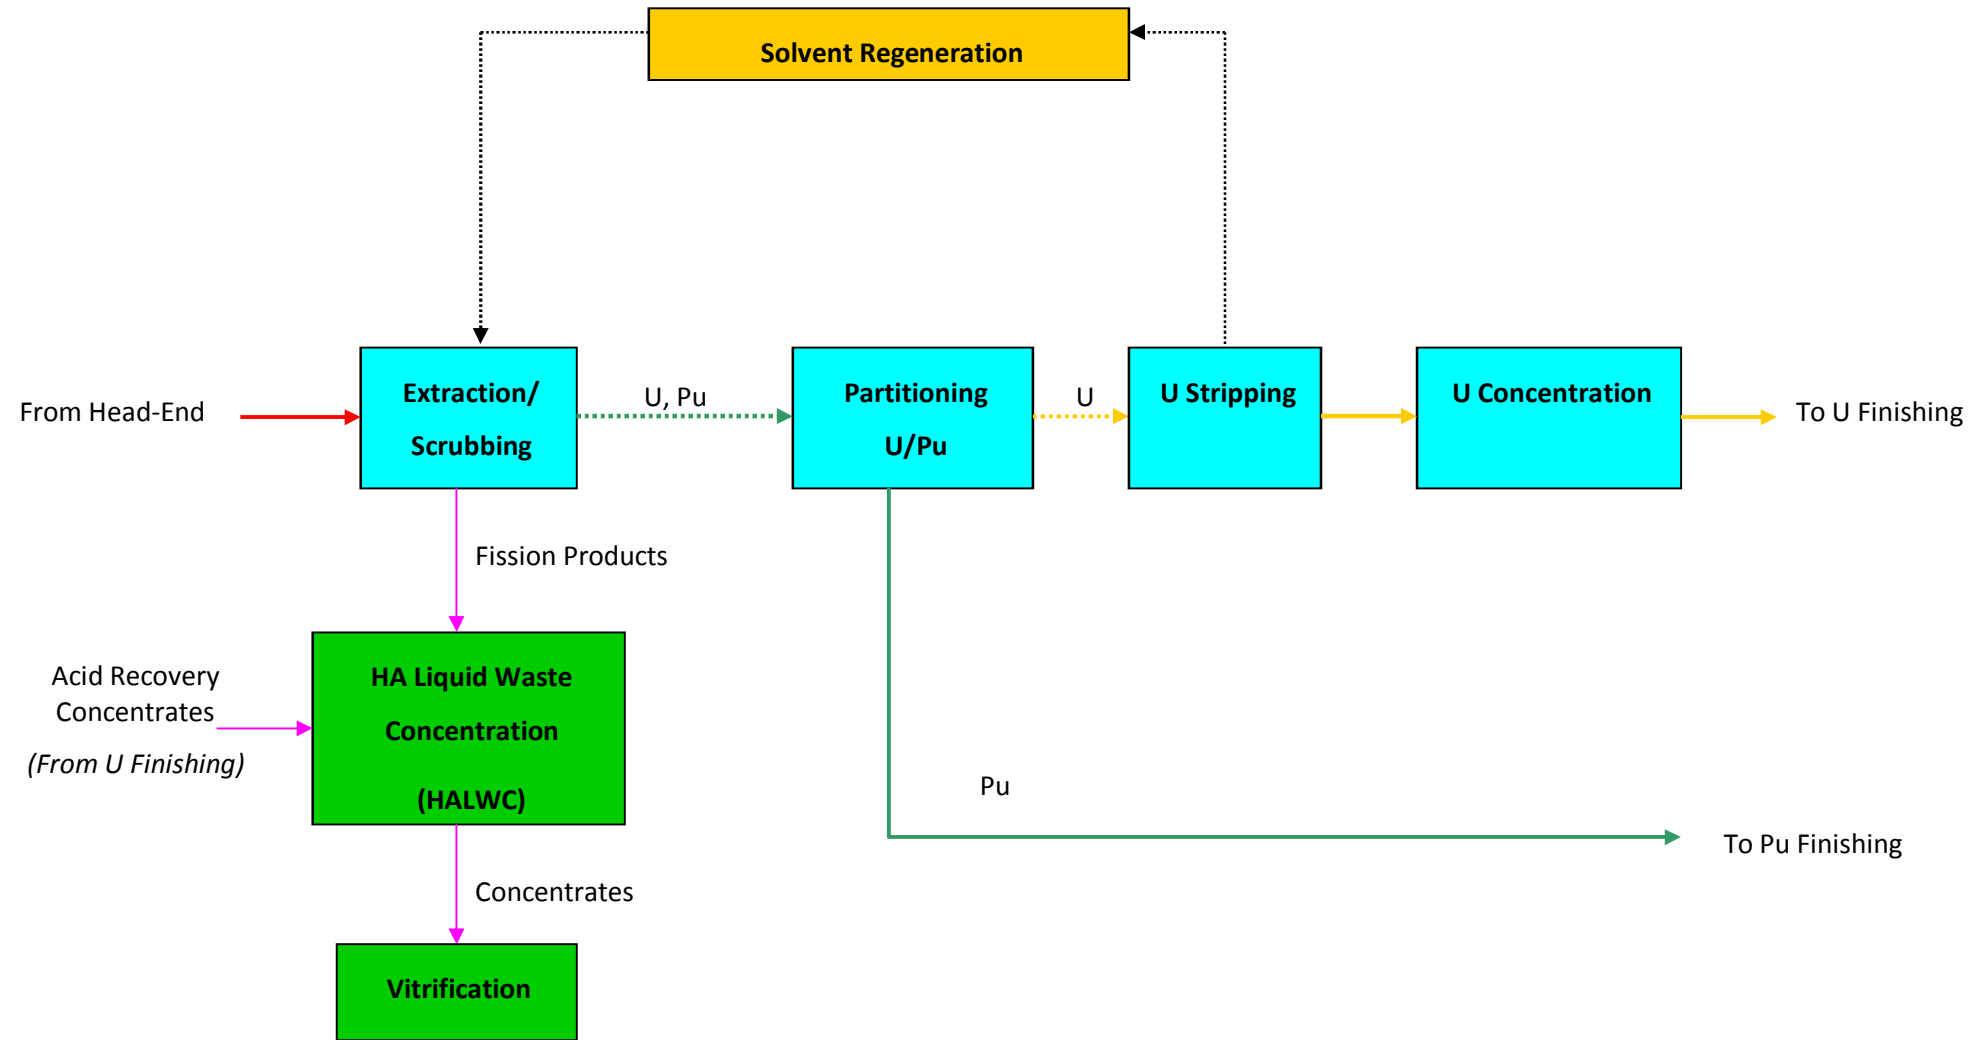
Solvent Regeneration

From Head-End

Extraction/ Scrubbing

U, Pu

Partitioning U/Pu

U

U Stripping

U Concentration

To U Finishing

Fission Products

Acid Recovery Concentrates

(From U Finishing)

HA Liquid Waste Concentration (HALWC)

Pu

To Pu Finishing

Concentrates

Vitrification